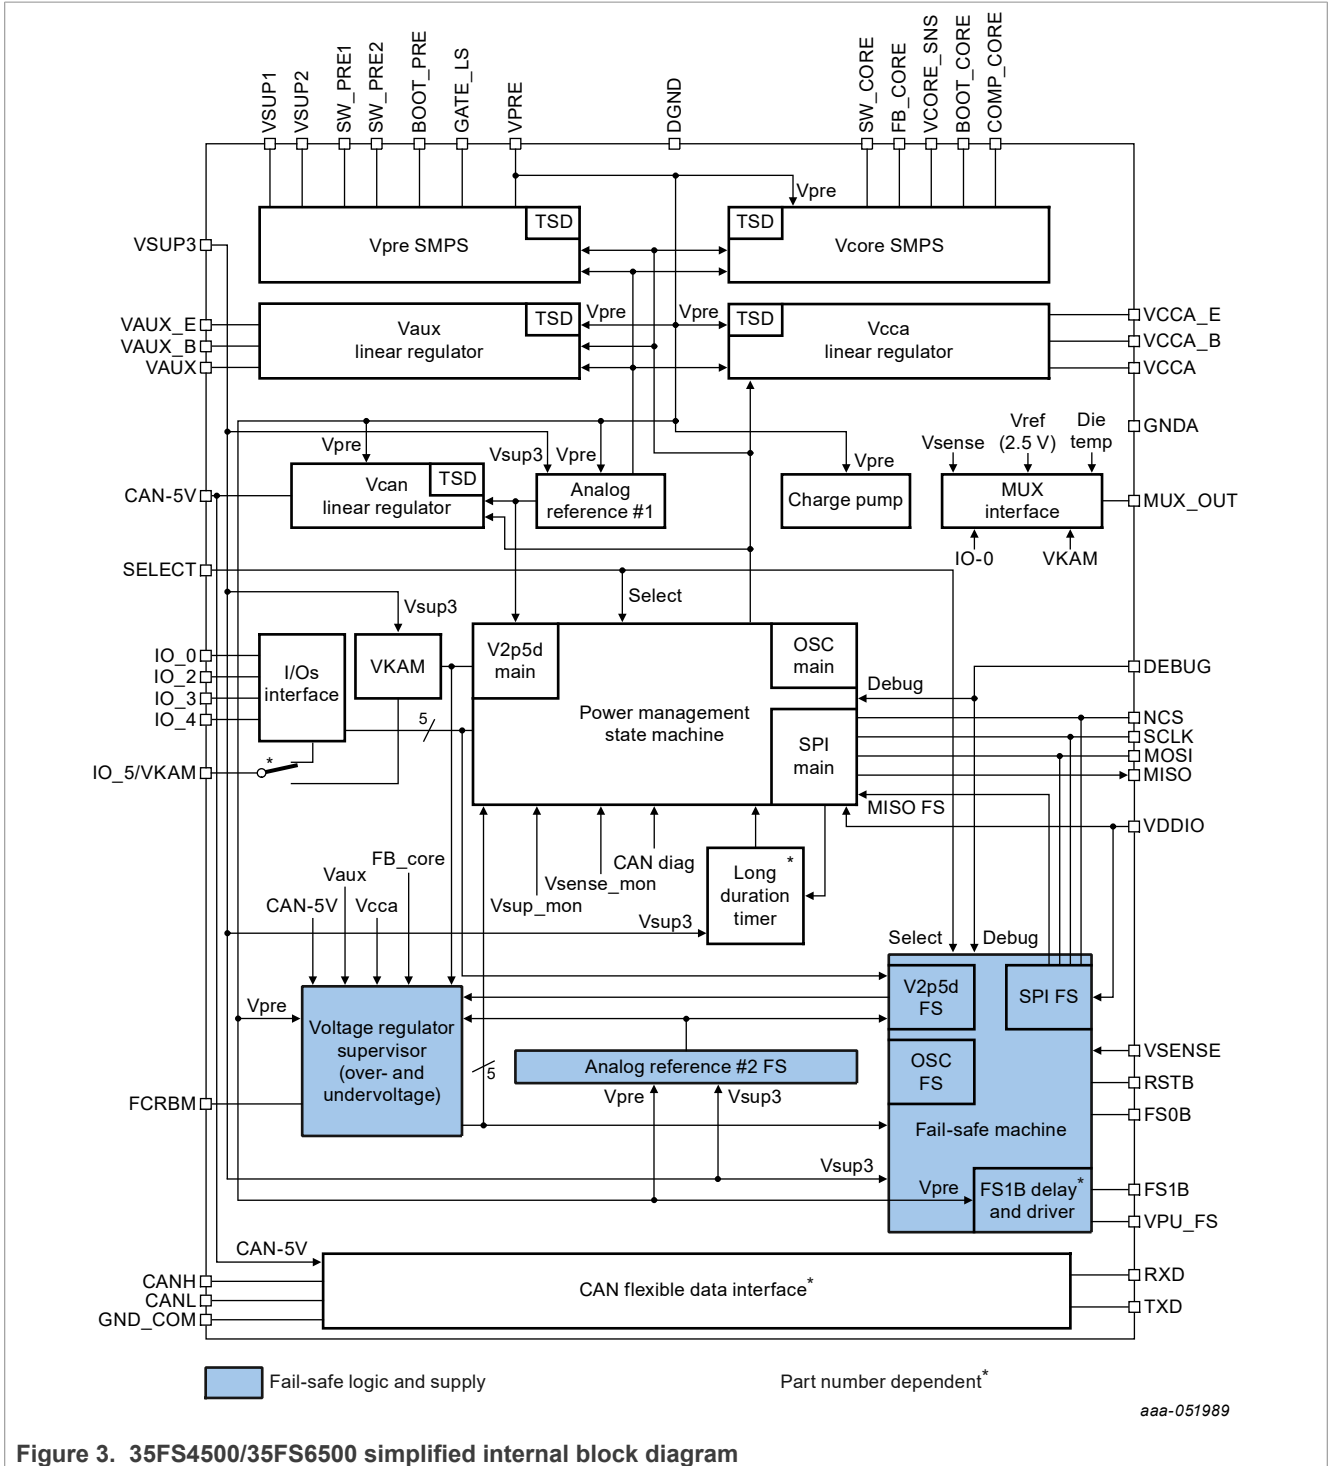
VSUP1 VSUP2 SW_PRE1 SW_PRE2 BOOT_PRE GATE_LS VPRE DGND SW_CORE FB_CORE VCORE_SNS BOOT_CORE COMP_CORE

Vpre

TSD
Vpre SMPS

TSD
Vcore SMPS

VSUP3

VAUX_E
VAUX_B
VAUX

TSD
Vaux linear regulator

Vpre Vpre

TSD
Vcca linear regulator

VCCA_E
VCCA_B
VCCA

GNDA

Vpre
Vsup3 Vpre

Vsense Vref (2.5 V) Die temp

Vpre

CAN-5V

Vcan linear regulator
TSD

Analog reference #1

Charge pump

MUX interface

MUX_OUT

IO-0 VKAM

SELECT

Select

Vsup3

IO_0
IO_2
IO_3
IO_4

I/Os interface

VKAM

V2p5d main

OSC main

DEBUG

Debug

5

Power management state machine

SPI main

NCS
SCLK
MOSI
MISO

IO_5/VKAM

*

MISO FS

VDDIO

FB_core
Vaux
CAN-5V Vcca

CAN diag
Vsense_mon
Vsup_mon

Long duration timer *

Vsup3

Select Debug

V2p5d FS

SPI FS

Vpre

Voltage regulator supervisor (over- and undervoltage)

5

Analog reference #2 FS

Vpre Vsup3

OSC FS

VSENSE
RSTB
FS0B

FCRBM

Fail-safe machine

Vsup3

Vpre
FS1B delay* and driver

FS1B
VPU_FS

CAN-5V

CANH
CANL
GND_COM

CAN flexible data interface*

RXD
TXD

Fail-safe logic and supply

Part number dependent*

aaa-051989

Figure 3. 35FS4500/35FS6500 simplified internal block diagram